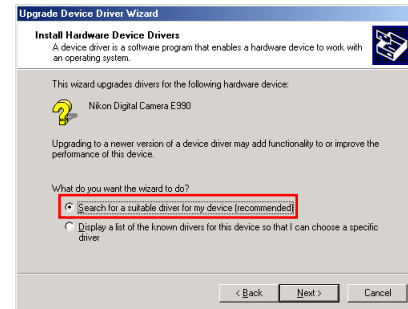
Upgrade Device Driver Wizard

Install Hardware Device Drivers
A device driver is a software program that enables a hardware device to work with an operating system.

This wizard upgrades drivers for the following hardware device:

Nikon Digital Camera E990

Upgrading to a newer version of a device driver may add functionality to or improve the performance of this device.

What do you want the wizard to do?

Search for a suitable driver for my device (recommended)

Display a list of the known drivers for this device so that I can choose a specific driver

< Back
Next >
Cancel